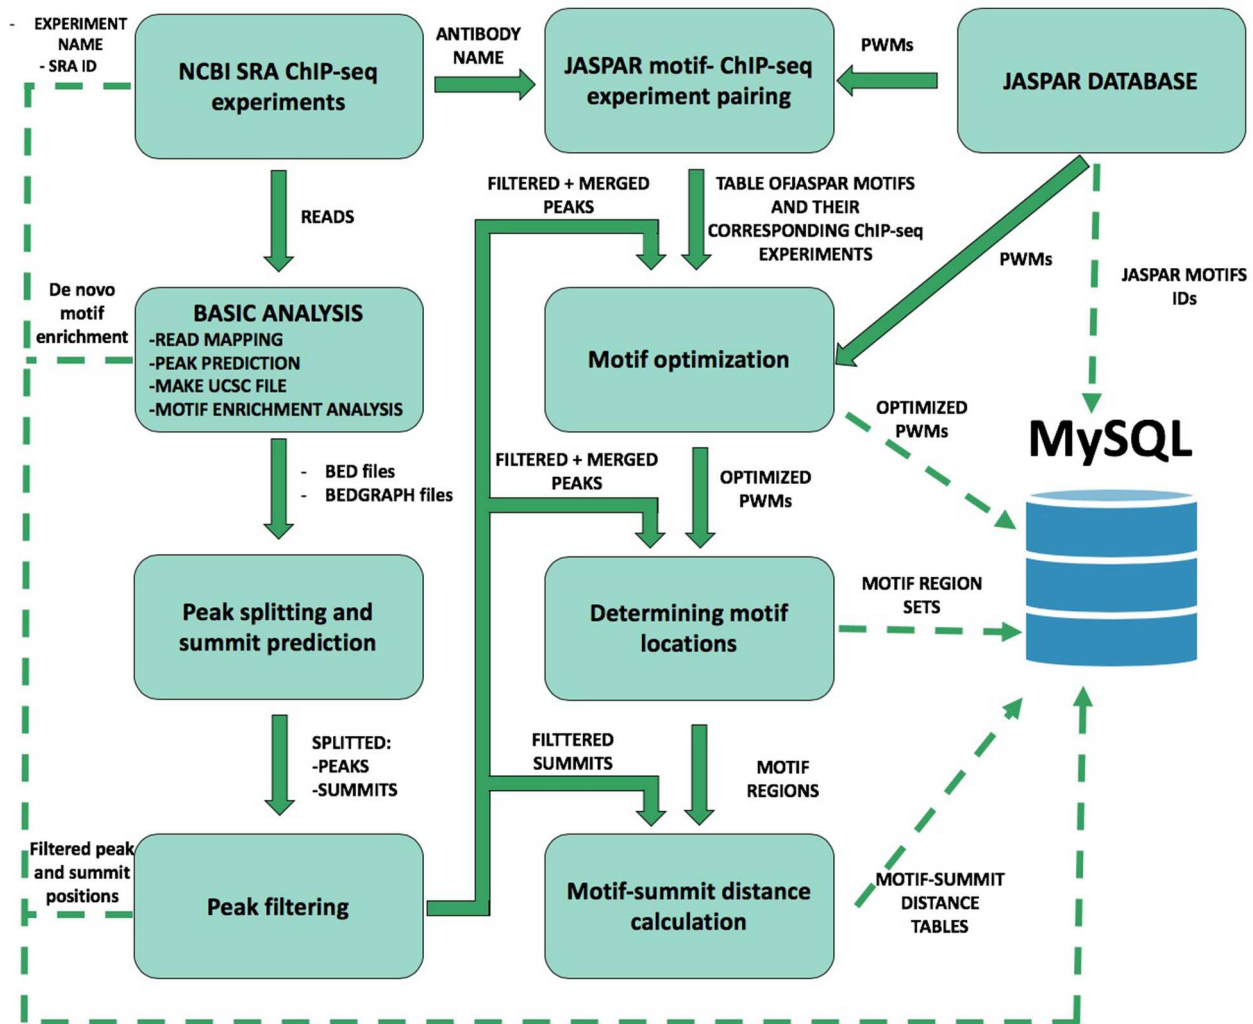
- EXPERIMENT NAME
- SRA ID

NCBI SRA ChIP-seq experiments

ANTIBODY NAME

JASPAR motif- ChIP-seq experiment pairing

PWMs

JASPAR DATABASE

READS

FILTERED + MERGED PEAKS

TABLE OFJASPAR MOTIFS AND THEIR CORRESPONDING ChIP-seq EXPERIMENTS

PWMs

JASPAR MOTIFS IDs

De novo motif enrichment

BASIC ANALYSIS
-READ MAPPING
-PEAK PREDICTION
-MAKE UCSC FILE
-MOTIF ENRICHMENT ANALYSIS

Motif optimization

OPTIMIZED PWMs

MySQL

- BED files
- BEDGRAPH files

FILTERED + MERGED PEAKS

OPTIMIZED PWMs

Peak splitting and summit prediction

Determining motif locations

MOTIF REGION SETS

SPLITTED:
-PEAKS
-SUMMITS

FILTTERED SUMMITS

MOTIF REGIONS

Filtered peak and summit positions

Peak filtering

Motif-summit distance calculation

MOTIF-SUMMIT DISTANCE TABLES